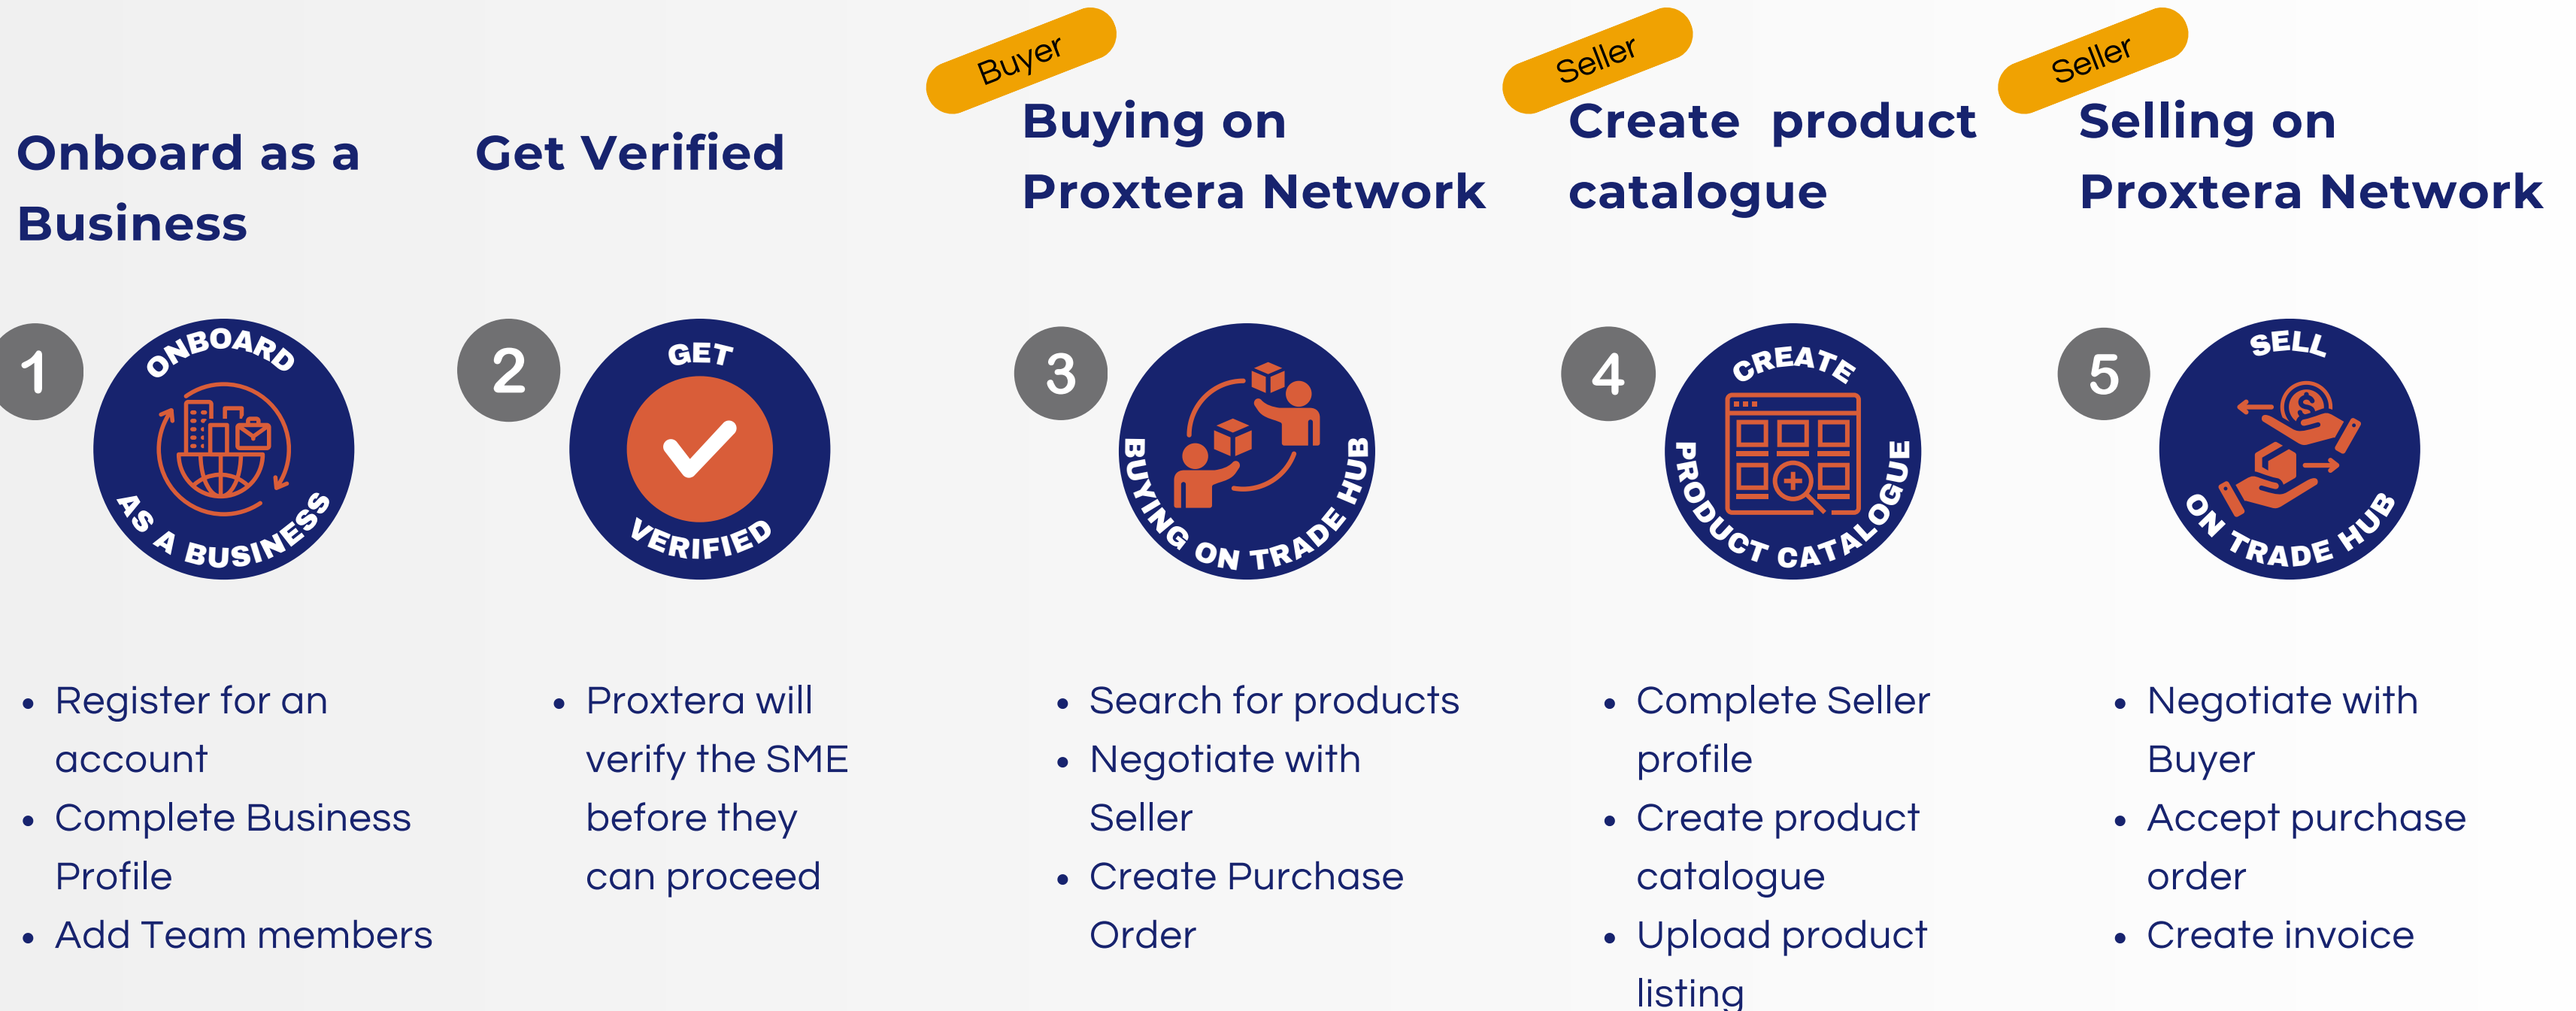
Onboard as a Business

1

ONBOARD AS A BUSINESS

- Register for an account
- Complete Business Profile
- Add Team members

Get Verified

2

GET VERIFIED

- Proxtera will verify the SME before they can proceed

Buyer

Buying on Proxtera Network

3

BUYING ON TRADE HUB

- Search for products
- Negotiate with Seller
- Create Purchase Order

Seller

Create product catalogue

4

CREATE PRODUCT CATALOGUE

- Complete Seller profile
- Create product catalogue
- Upload product listing

Seller

Selling on Proxtera Network

5

SELL ON TRADE HUB

- Negotiate with Buyer
- Accept purchase order
- Create invoice